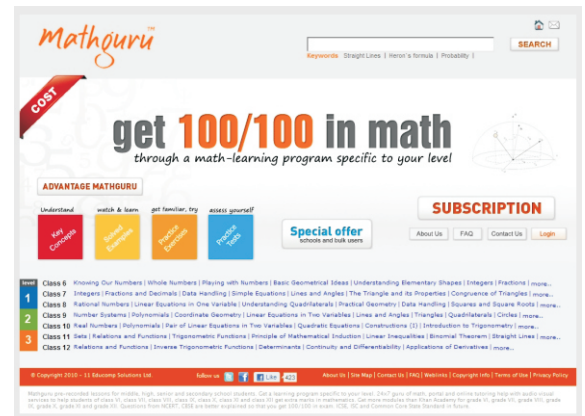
Mathguru™

SEARCH

Keywords Straight Lines | Heron's formula | Probability |

COST

get 100/100 in math

through a math-learning program specific to your level

ADVANTAGE MATHGURU

Understand
Key Concepts

watch & learn
Solved Examples

get familiar, try
Practice Exercises

assess yourself
Practice Tests

Special offer
schools and bulk users

SUBSCRIPTION

About Us | FAQ | Contact Us | Login

level
1
Class 6 Knowing Our Numbers | Whole Numbers | Playing with Numbers | Basic Geometrical Ideas | Understanding Elementary Shapes | Integers | Fractions | more...
Class 7 Integers | Fractions and Decimals | Data Handling | Simple Equations | Lines and Angles | The Triangle and its Properties | Congruence of Triangles | more...
Class 8 Rational Numbers | Linear Equations in One Variable | Understanding Quadrilaterals | Practical Geometry | Data Handling | Squares and Square Roots | more...
2
Class 9 Number Systems | Polynomials | Coordinate Geometry | Linear Equations in Two Variables | Lines and Angles | Triangles | Quadrilaterals | Circles | more...
Class 10 Real Numbers | Polynomials | Pair of Linear Equations in Two Variables | Quadratic Equations | Constructions (I) | Introduction to Trigonometry | more...
3
Class 11 Sets | Relations and Functions | Trigonometric Functions | Principle of Mathematical Induction | Linear Inequalities | Binomial Theorem | Straight Lines | more...
Class 12 Relations and Functions | Inverse Trigonometric Functions | Determinants | Continuity and Differentiability | Applications of Derivatives | more...

© Copyright 2010 - 11 Educomp Solutions Ltd.
follow us
Like 421
About Us | Site Map | Contact Us | FAQ | Weblinks | Copyright Info | Terms of Use | Privacy Policy

Mathguru pre-recorded lessons for middle, high, senior and secondary school students. Get a learning program specific to your level. 24x7 guru of math, portal and online tutoring help with audio visual services to help students of class VI, class VII, class VIII, class IX, class X, class XI and class XII get extra marks in mathematics. Get more modules than Khan Academy for grade VI, grade VII, grade VIII, grade IX, grade X, grade XI and grade XII. Questions from NCERT, CBSE are better explained so that you get 100/100 in exam. ICSE, ISC and Common Core State Standard in future.